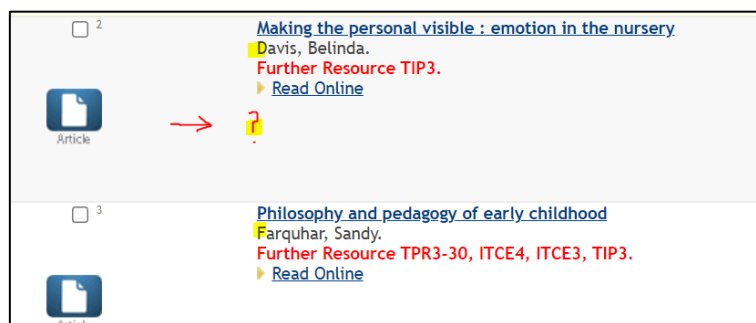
2

Article

Making the personal visible : emotion in the nursery
Davis, Belinda.
Further Resource TIP3.
Read Online

?

3

Philosophy and pedagogy of early childhood
Farquhar, Sandy.
Further Resource TPR3-30, ITCE4, ITCE3, TIP3.
Read Online